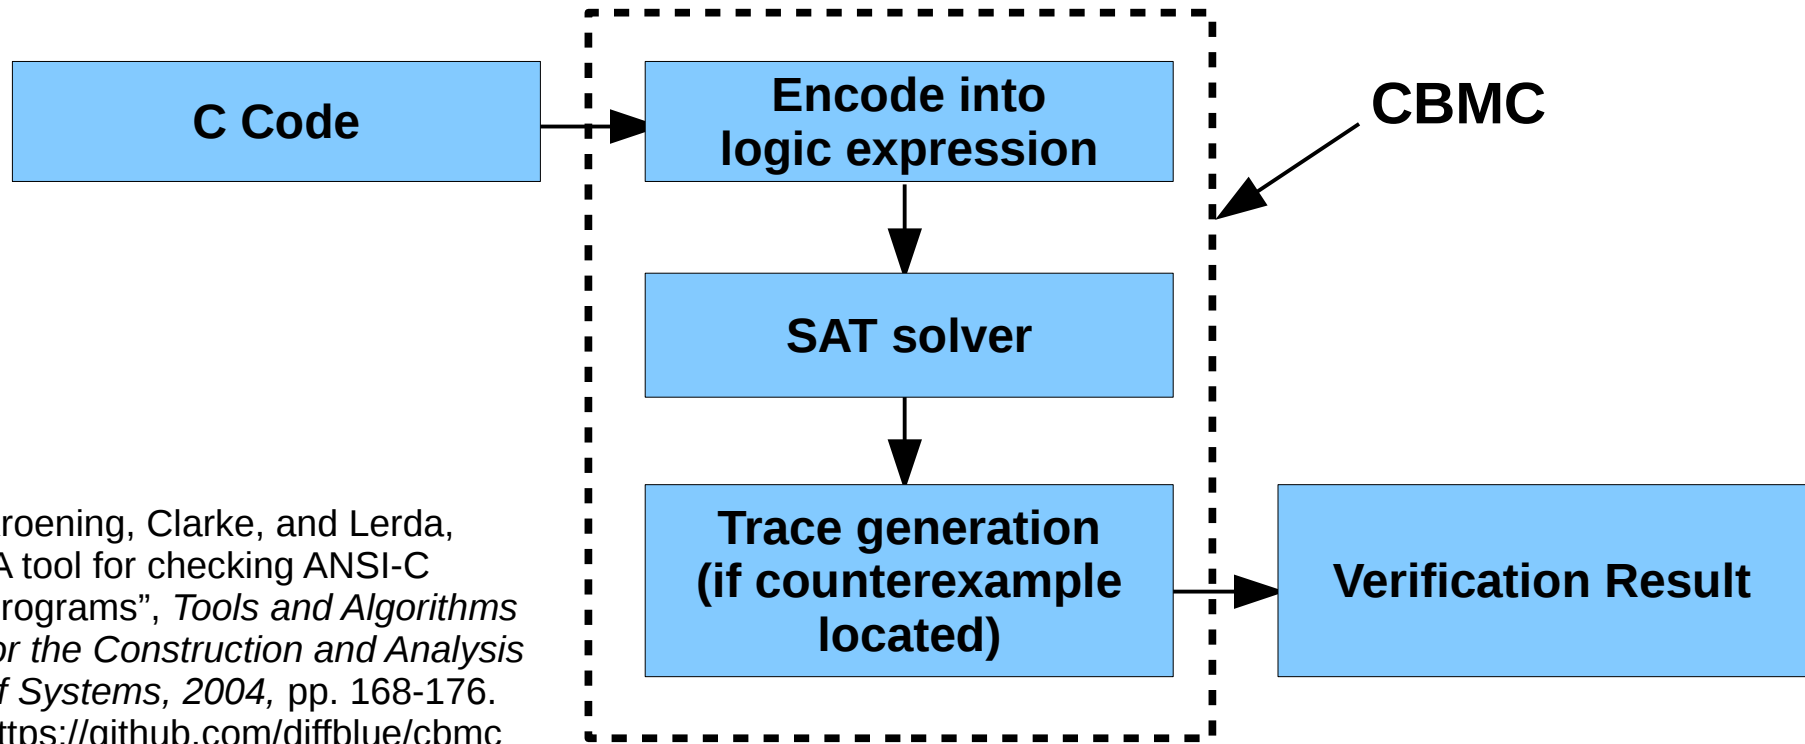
C Code

Encode into logic expression

CBMC

SAT solver

Trace generation (if counterexample located)

Verification Result

roening, Clarke, and Lerda, A tool for checking ANSI-C rograms", *Tools and Algorithms or the Construction and Analysis f Systems, 2004,* pp. 168-176. ttps://github.com/diffblue/cbmc